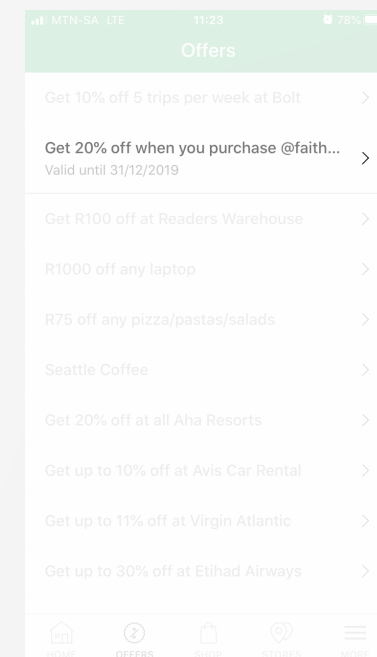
MTN-SA LTE 11:23 78%

Offers

Get 10% off 5 trips per week at Bolt

Get 20% off when you purchase @faith...
Valid until 31/12/2019

Get R100 off at Readers Warehouse

R1000 off any laptop

R75 off any pizza/pastas/salads

Seattle Coffee

Get 20% off at all Aha Resorts

Get up to 10% off at Avis Car Rental

Get up to 11% off at Virgin Atlantic

Get up to 30% off at Etihad Airways

HOME OFFERS SHOP STORES MORE